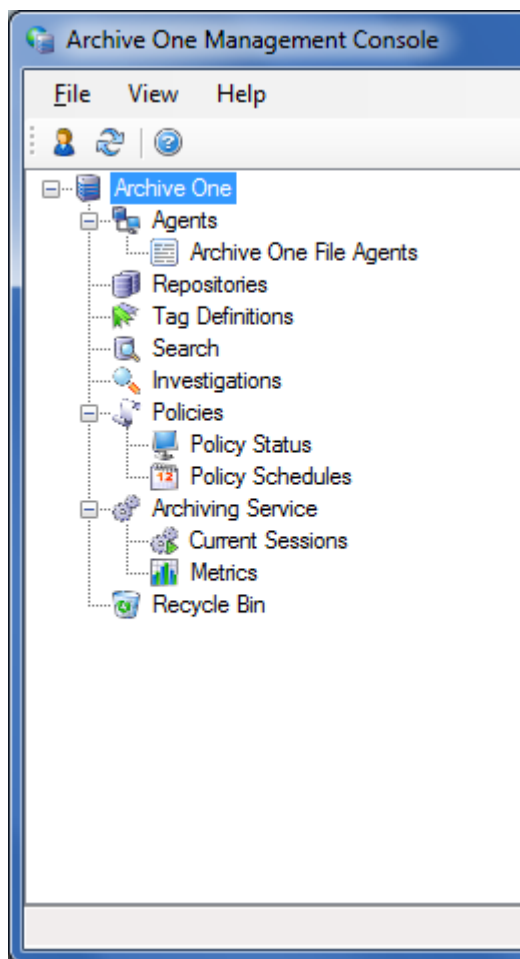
Archive One Management Console

File View Help

Archive One
Agents
Archive One File Agents
Repositories
Tag Definitions
Search
Investigations
Policies
Policy Status
12 Policy Schedules
Archiving Service
Current Sessions
Metrics
Recycle Bin